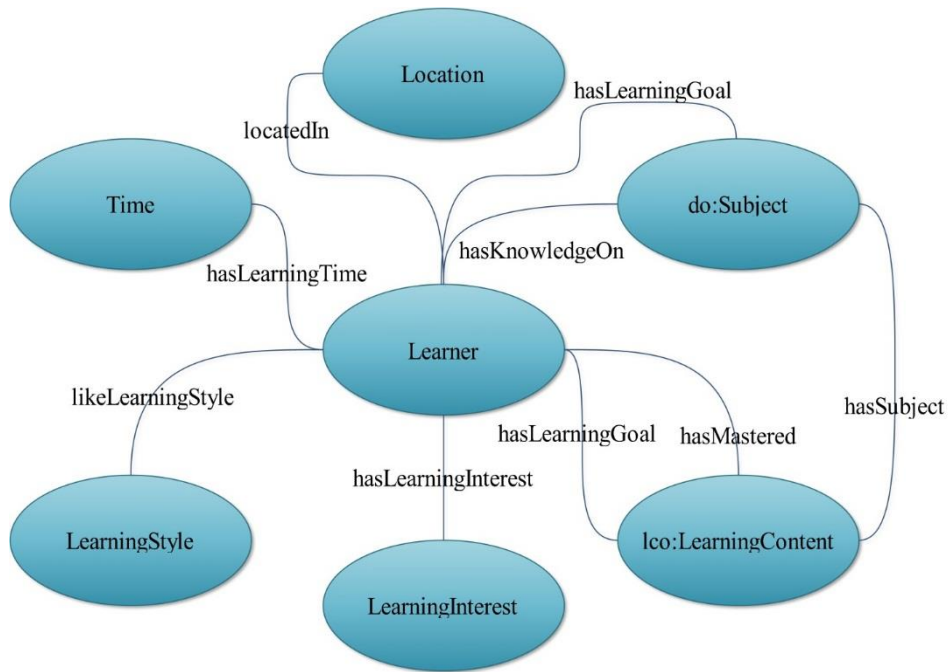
Location

locatedIn

hasLearningGoal

Time

do:Subject

hasKnowledgeOn

hasLearningTime

Learner

likeLearningStyle

hasSubject

hasLearningGoal

hasMastered

hasLearningInterest

LearningStyle

lco:LearningContent

LearningInterest